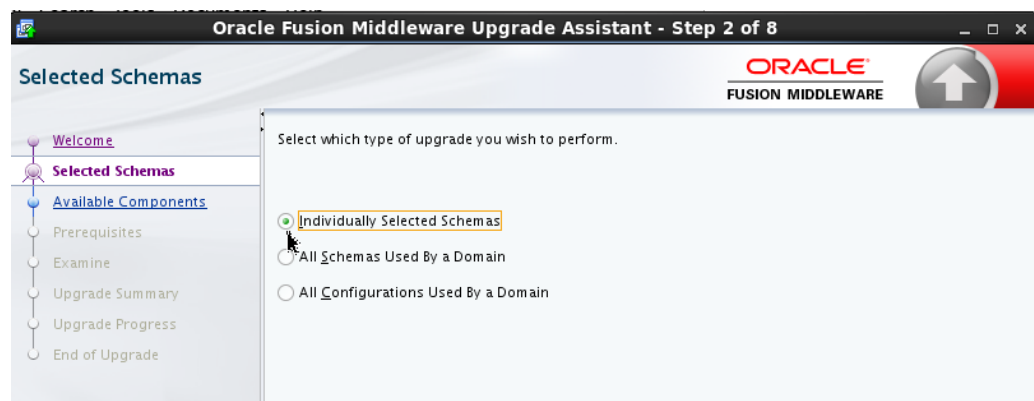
Oracle Fusion Middleware Upgrade Assistant - Step 2 of 8

Selected Schemas

ORACLE
FUSION MIDDLEWARE

Welcome
Selected Schemas
Available Components
Prerequisites
Examine
Upgrade Summary
Upgrade Progress
End of Upgrade

Select which type of upgrade you wish to perform.

Individually Selected Schemas
All Schemas Used By a Domain
All Configurations Used By a Domain